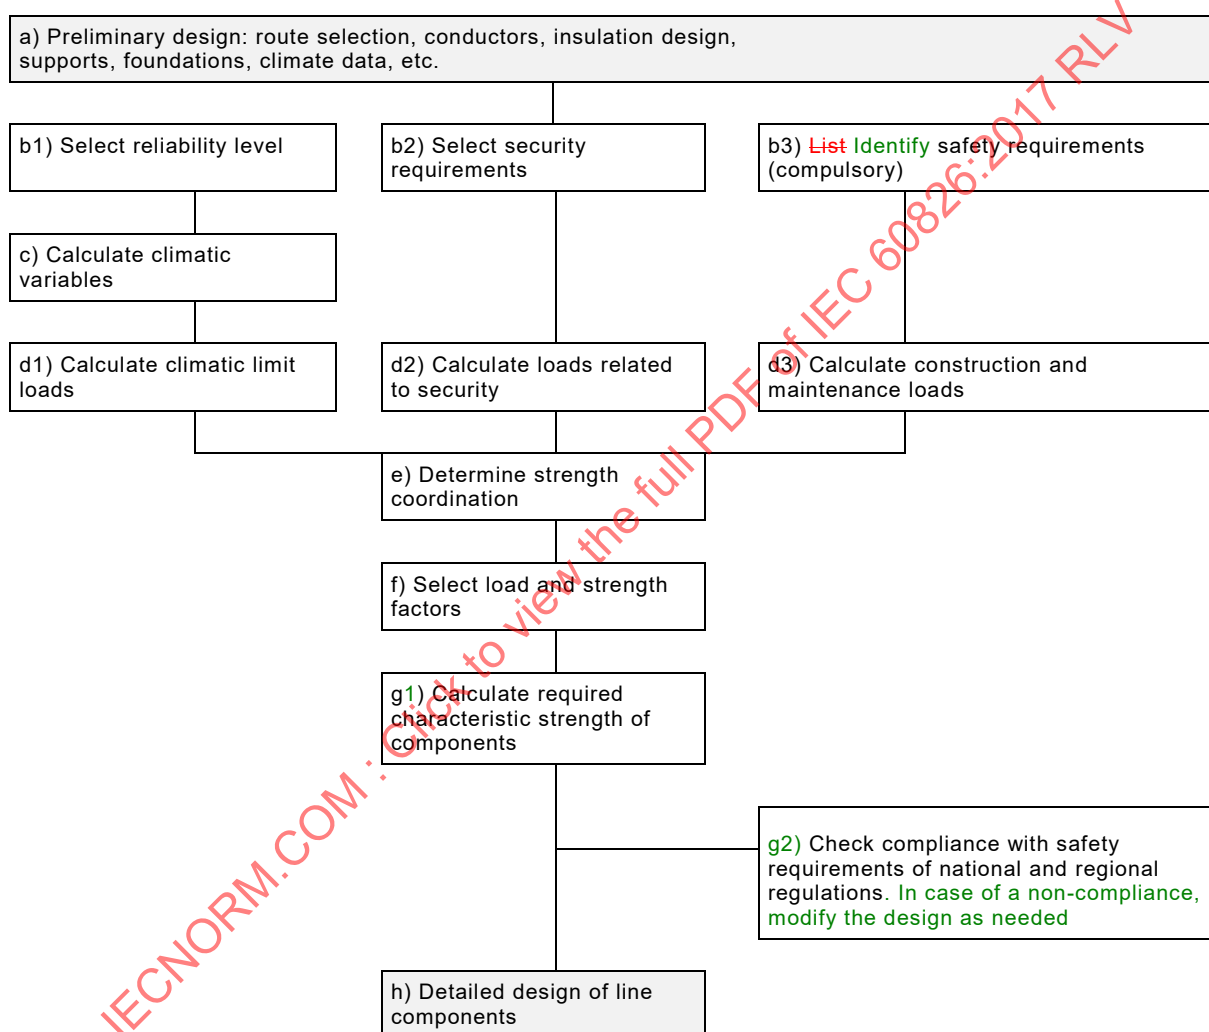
a) Preliminary design: route selection, conductors, insulation design, supports, foundations, climate data, etc.

b1) Select reliability level

b2) Select security requirements

b3) List Identify safety requirements (compulsory)

c) Calculate climatic variables

d1) Calculate climatic limit loads

d2) Calculate loads related to security

d3) Calculate construction and maintenance loads

e) Determine strength coordination

f) Select load and strength factors

g1) Calculate required characteristic strength of components

g2) Check compliance with safety requirements of national and regional regulations. In case of a non-compliance, modify the design as needed

h) Detailed design of line components

IECNORM.COM : Click to view the full PDF of IEC 60826:2017 RLV